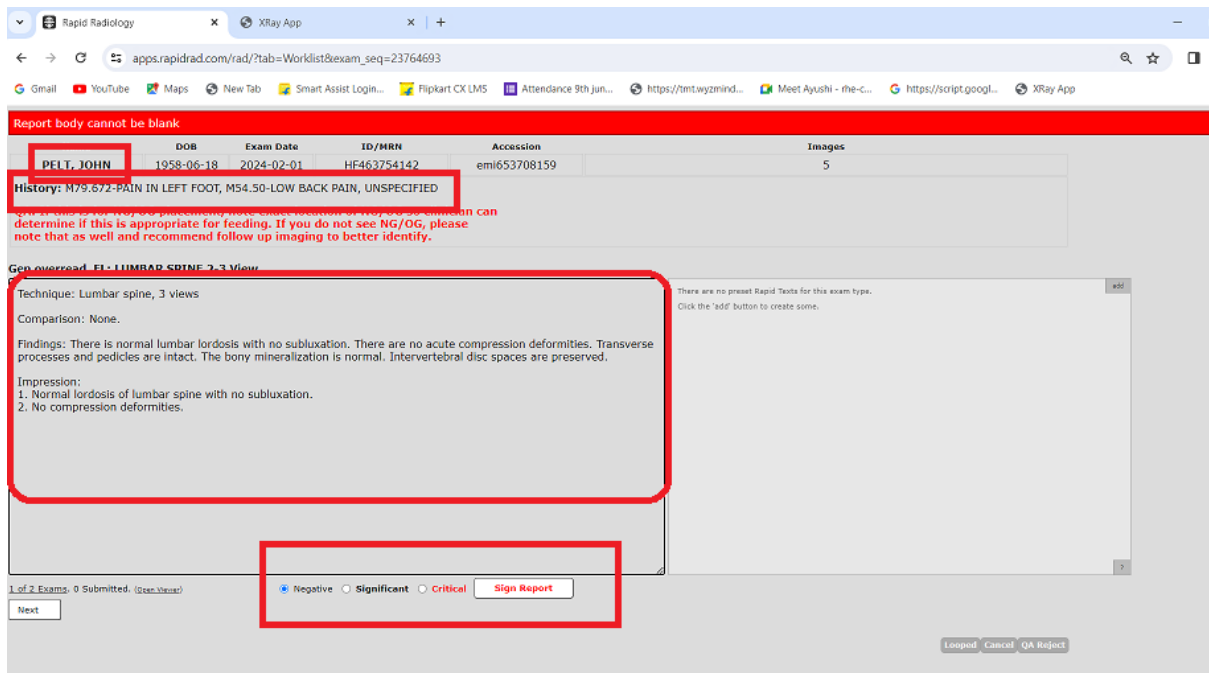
Rapid Radiology
XRay App
apps.rapidrad.com/rad/?tab=Worklist&exam_seq=23764693
Gmail YouTube Maps New Tab Smart Assist Login... Flipkart CX LMS Attendance 9th jun... https://tmt.wyzmind... Meet Ayushi - rhe-c... https://script.googl... XRay App

Report body cannot be blank

| | DOB | Exam Date | ID/MRN | Accession | Images |
|---|---|---|---|---|---|
| PELT, JOHN | 1958-06-18 | 2024-02-01 | HF463754142 | emi653708159 | 5 |

History: M79.672-PAIN IN LEFT FOOT, M54.50-LOW BACK PAIN, UNSPECIFIED

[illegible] determine if this is appropriate for feeding. If you do not see NG/OG, please note that as well and recommend follow up imaging to better identify.

Gen overread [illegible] LUMBAR SPINE 2-3 View

Technique: Lumbar spine, 3 views

Comparison: None.

Findings: There is normal lumbar lordosis with no subluxation. There are no acute compression deformities. Transverse processes and pedicles are intact. The bony mineralization is normal. Intervertebral disc spaces are preserved.

Impression:
1. Normal lordosis of lumbar spine with no subluxation.
2. No compression deformities.

add
There are no preset Rapid Texts for this exam type.
Click the 'add' button to create some.
?

1 of 2 Exams, 0 Submitted. (Open Viewer)
Next
Negative Significant Critical Sign Report
Looped Cancel QA Reject